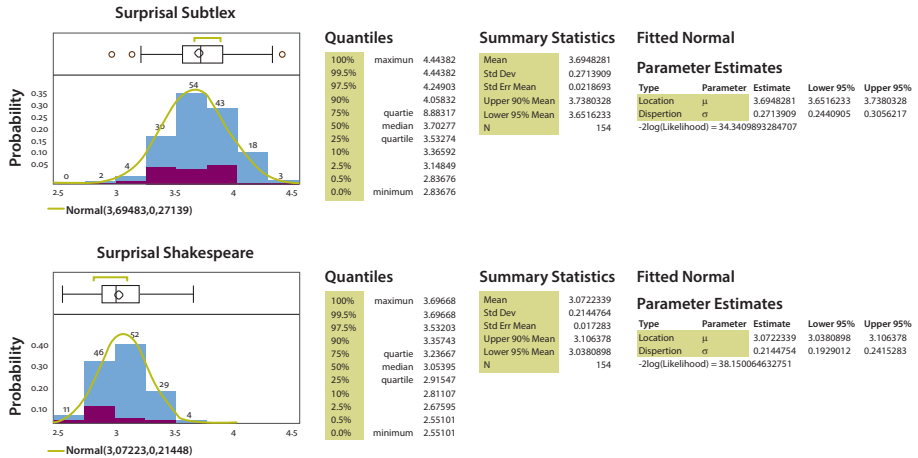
Surprisal Subtlex

Probability

0.35
0.30
0.25
0.20
0.15
0.10
0.05

0 2 4 30 54 43 18 3

2.5 3 3.5 4 4.5

Normal(3,69483,0,27139)

Quantiles

| | | |
|---|---|---|
| 100% | maximun | 4.44382 |
| 99.5% | | 4.44382 |
| 97.5% | | 4.24903 |
| 90% | | 4.05832 |
| 75% | quartie | 8.88317 |
| 50% | median | 3.70277 |
| 25% | quartile | 3.53274 |
| 10% | | 3.36592 |
| 2.5% | | 3.14849 |
| 0.5% | | 2.83676 |
| 0.0% | minimum | 2.83676 |

Summary Statistics

| | |
|---|---|
| Mean | 3.6948281 |
| Std Dev | 0.2713909 |
| Std Err Mean | 0.0218693 |
| Upper 90% Mean | 3.7380328 |
| Lower 95% Mean | 3.6516233 |
| N | 154 |

Fitted Normal

Parameter Estimates

| Type | Parameter | Estimate | Lower 95% | Upper 95% |
|---|---|---|---|---|
| Location | μ | 3.6948281 | 3.6516233 | 3.7380328 |
| Dispertion | σ | 0.2713909 | 0.2440905 | 0.3056217 |

-2log(Likelihood) = 34.3409893284707

Surprisal Shakespeare

Probability

0.40
0.30
0.20
0.10

11 46 52 29 4

2.5 3 3.5 4 4.5

Normal(3,07223,0,21448)

Quantiles

| | | |
|---|---|---|
| 100% | maximun | 3.69668 |
| 99.5% | | 3.69668 |
| 97.5% | | 3.53203 |
| 90% | | 3.35743 |
| 75% | quartie | 3.23667 |
| 50% | median | 3.05395 |
| 25% | quartile | 2.91547 |
| 10% | | 2.81107 |
| 2.5% | | 2.67595 |
| 0.5% | | 2.55101 |
| 0.0% | minimum | 2.55101 |

Summary Statistics

| | |
|---|---|
| Mean | 3.0722339 |
| Std Dev | 0.2144764 |
| Std Err Mean | 0.017283 |
| Upper 90% Mean | 3.106378 |
| Lower 95% Mean | 3.0380898 |
| N | 154 |

Fitted Normal

Parameter Estimates

| Type | Parameter | Estimate | Lower 95% | Upper 95% |
|---|---|---|---|---|
| Location | μ | 3.0722339 | 3.0380898 | 3.106378 |
| Dispertion | σ | 0.2144754 | 0.1929012 | 0.2415283 |

-2log(Likelihood) = 38.150064632751